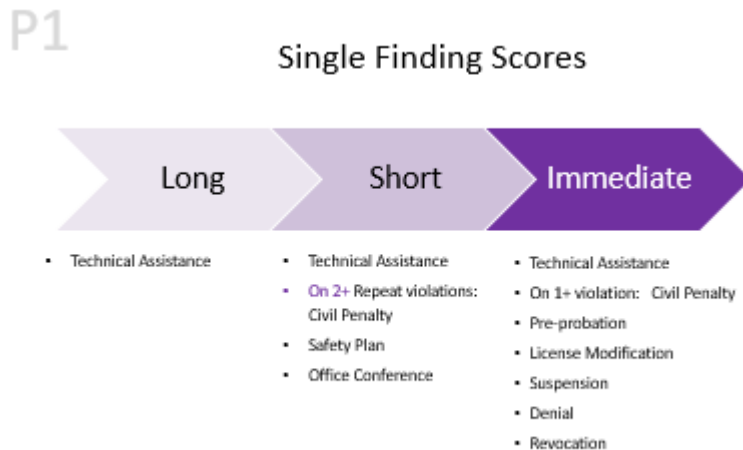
P1

Single Finding Scores

Long

Short

Immediate

- Technical Assistance

- Technical Assistance
- On 2+ Repeat violations: Civil Penalty
- Safety Plan
- Office Conference

- Technical Assistance
- On 1+ violation: Civil Penalty
- Pre-probation
- License Modification
- Suspension
- Denial
- Revocation